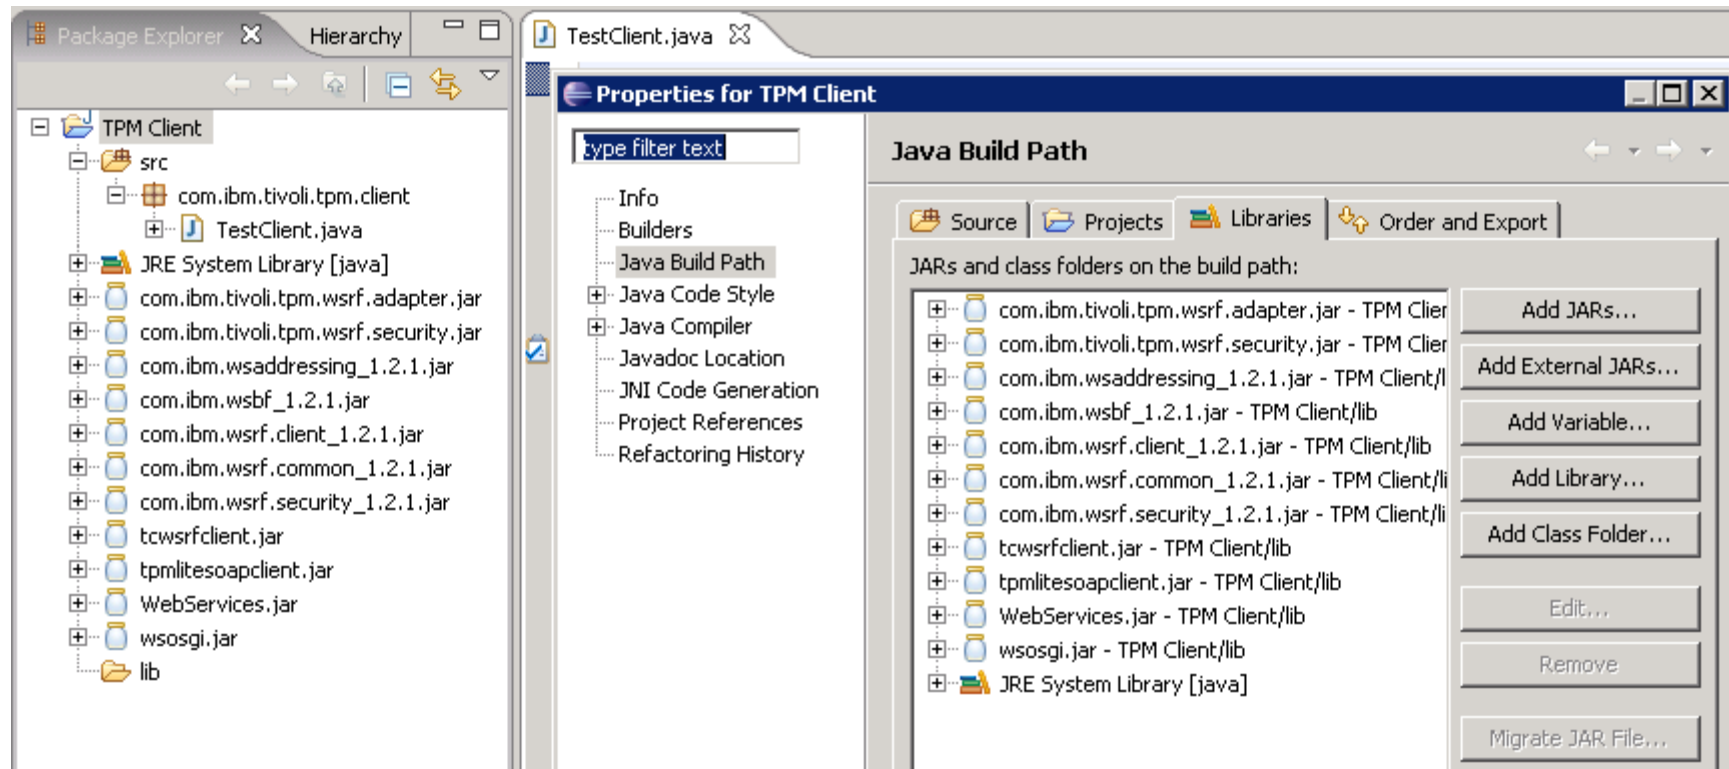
Package Explorer
Hierarchy

TPM Client
src
com.ibm.tivoli.tpm.client
TestClient.java
JRE System Library [java]
com.ibm.tivoli.tpm.wsrf.adapter.jar
com.ibm.tivoli.tpm.wsrf.security.jar
com.ibm.wsaddressing_1.2.1.jar
com.ibm.wsbf_1.2.1.jar
com.ibm.wsrf.client_1.2.1.jar
com.ibm.wsrf.common_1.2.1.jar
com.ibm.wsrf.security_1.2.1.jar
tcwsrfclient.jar
tpmlitesoapclient.jar
WebServices.jar
wsosgi.jar
lib

TestClient.java

Properties for TPM Client

type filter text

Info
Builders
Java Build Path
Java Code Style
Java Compiler
Javadoc Location
JNI Code Generation
Project References
Refactoring History

Java Build Path

Source
Projects
Libraries
Order and Export

JARs and class folders on the build path:

com.ibm.tivoli.tpm.wsrf.adapter.jar - TPM Clier
com.ibm.tivoli.tpm.wsrf.security.jar - TPM Clier
com.ibm.wsaddressing_1.2.1.jar - TPM Client/l
com.ibm.wsbf_1.2.1.jar - TPM Client/lib
com.ibm.wsrf.client_1.2.1.jar - TPM Client/lib
com.ibm.wsrf.common_1.2.1.jar - TPM Client/li
com.ibm.wsrf.security_1.2.1.jar - TPM Client/li
tcwsrfclient.jar - TPM Client/lib
tpmlitesoapclient.jar - TPM Client/lib
WebServices.jar - TPM Client/lib
wsosgi.jar - TPM Client/lib
JRE System Library [java]

Add JARs...
Add External JARs...
Add Variable...
Add Library...
Add Class Folder...
Edit...
Remove
Migrate JAR File...